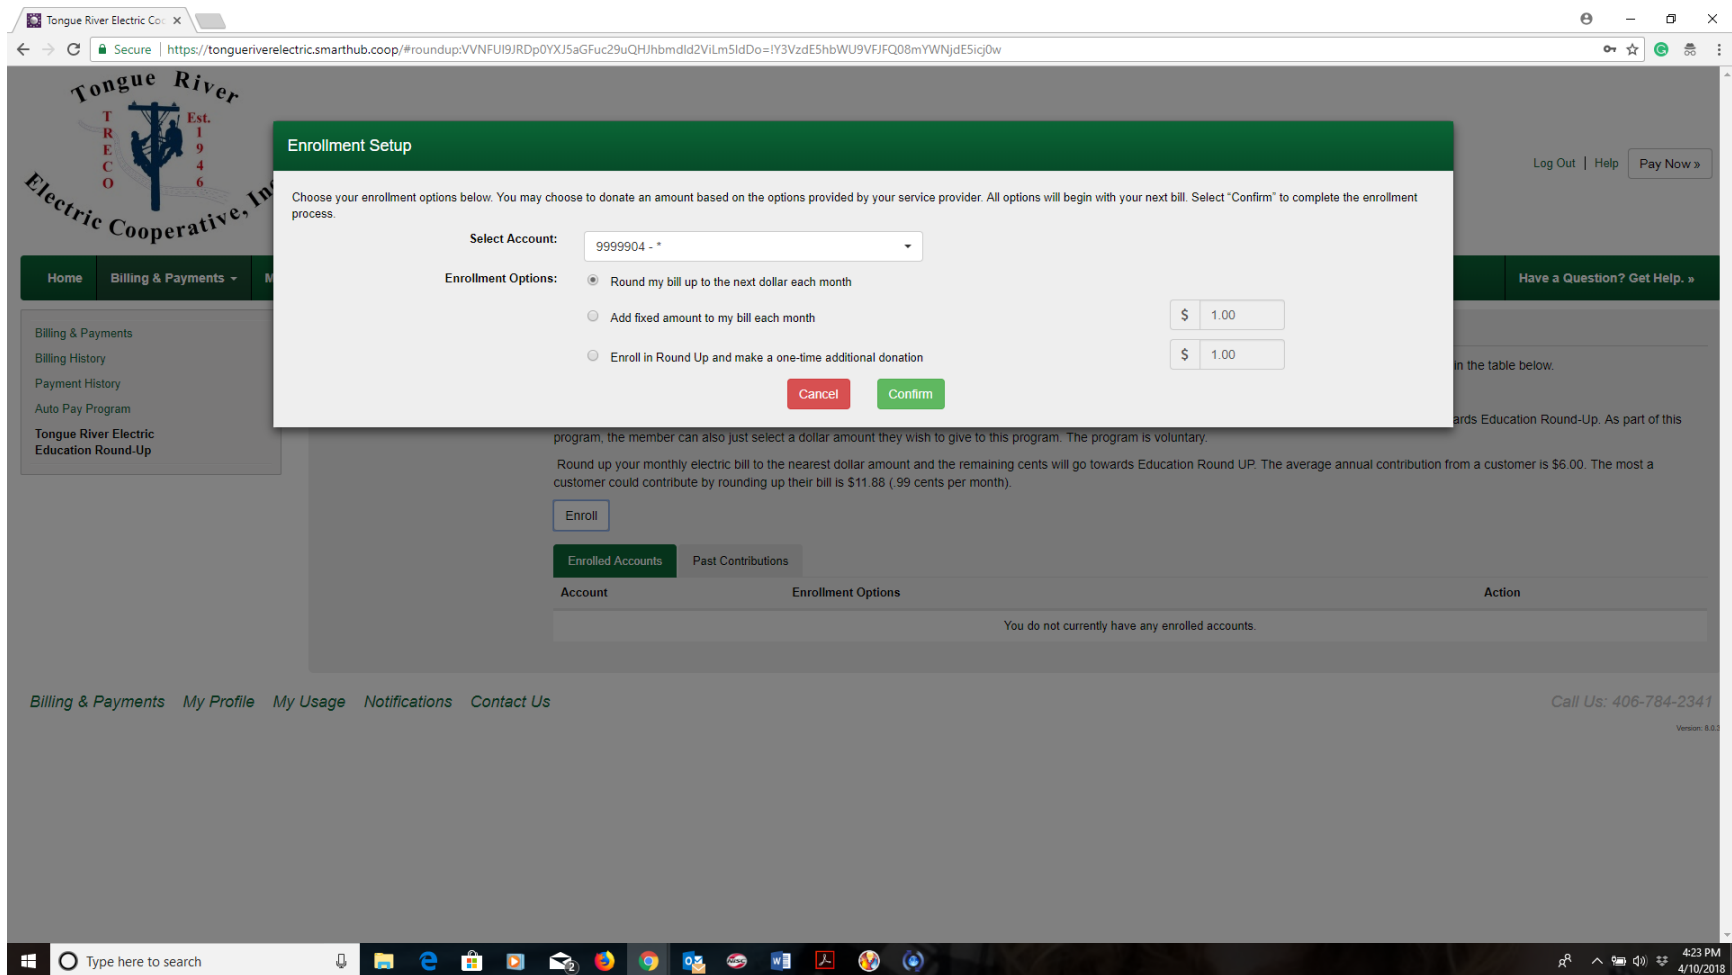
Tongue River Electric Co ×

Secure | https://tongueriverelectric.smarthub.coop/#roundup:VVNFUI9JRDp0YXJ5aGFuc29uQHJhbmdld2ViLm5ldDo=!Y3VzdE5hbWU9VFJFQ08mYWNjdE5icj0w

Tongue River
T R E C O
Est. 1 9 4 6
Electric Cooperative, In

Home | Billing & Payments | M

Billing & Payments
Billing History
Payment History
Auto Pay Program
Tongue River Electric Education Round-Up

Log Out | Help | Pay Now »

Have a Question? Get Help. »

Enrollment Setup

Choose your enrollment options below. You may choose to donate an amount based on the options provided by your service provider. All options will begin with your next bill. Select "Confirm" to complete the enrollment process.

Select Account: 9999904 - *

Enrollment Options:
Round my bill up to the next dollar each month
Add fixed amount to my bill each month $ 1.00
Enroll in Round Up and make a one-time additional donation $ 1.00

Cancel Confirm

in the table below.

ards Education Round-Up. As part of this program, the member can also just select a dollar amount they wish to give to this program. The program is voluntary.

Round up your monthly electric bill to the nearest dollar amount and the remaining cents will go towards Education Round UP. The average annual contribution from a customer is $6.00. The most a customer could contribute by rounding up their bill is $11.88 (.99 cents per month).

Enroll

Enrolled Accounts | Past Contributions

| Account | Enrollment Options | Action |
|---|---|---|
| You do not currently have any enrolled accounts. | | |

Billing & Payments My Profile My Usage Notifications Contact Us

Call Us: 406-784-2341

Version: 8.0.3

Type here to search

4:23 PM
4/10/2018